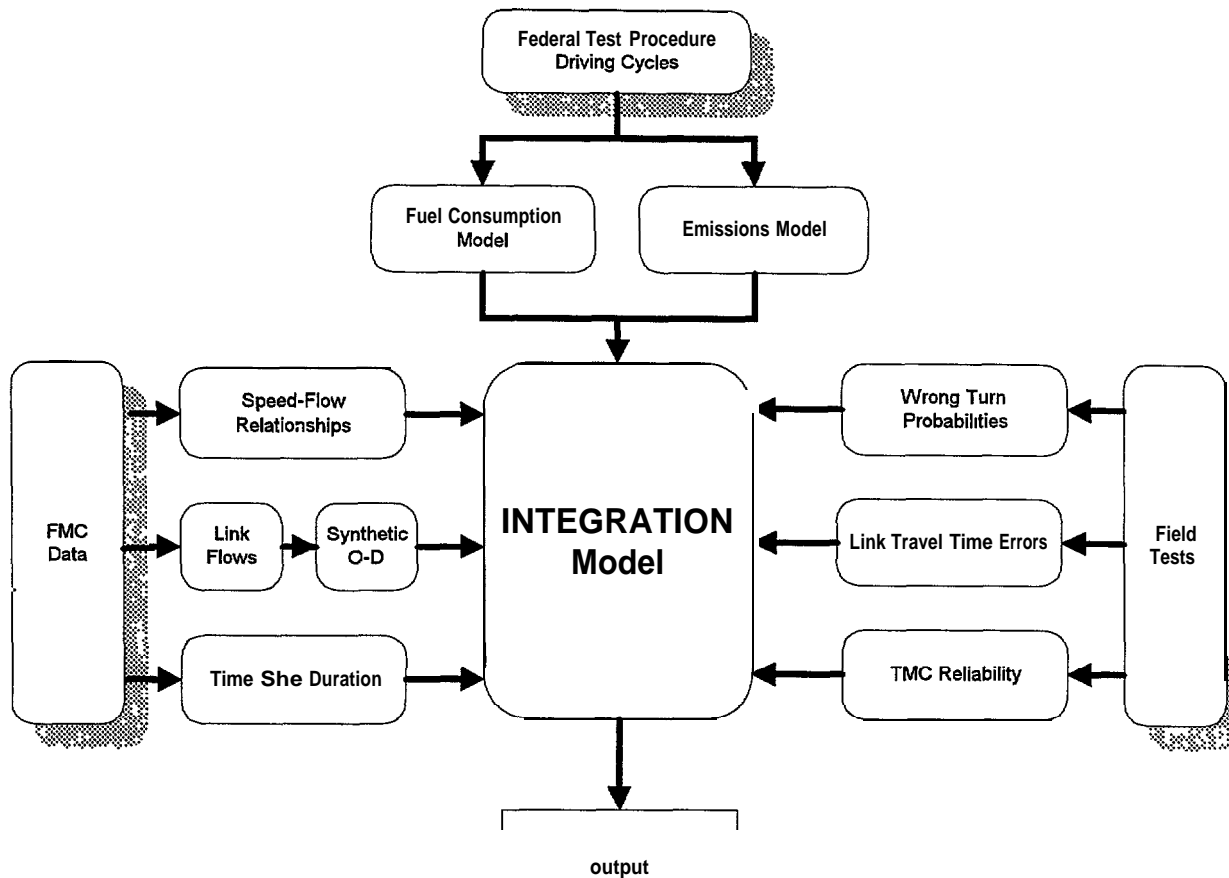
Federal Test Procedure Driving Cycles

Fuel Consumption Model

Emissions Model

FMC Data

Speed-Flow Relationships

Link Flows

Synthetic O-D

Time She Duration

INTEGRATION Model

Wrong Turn Probabilities

Link Travel Time Errors

TMC Reliability

Field Tests

output